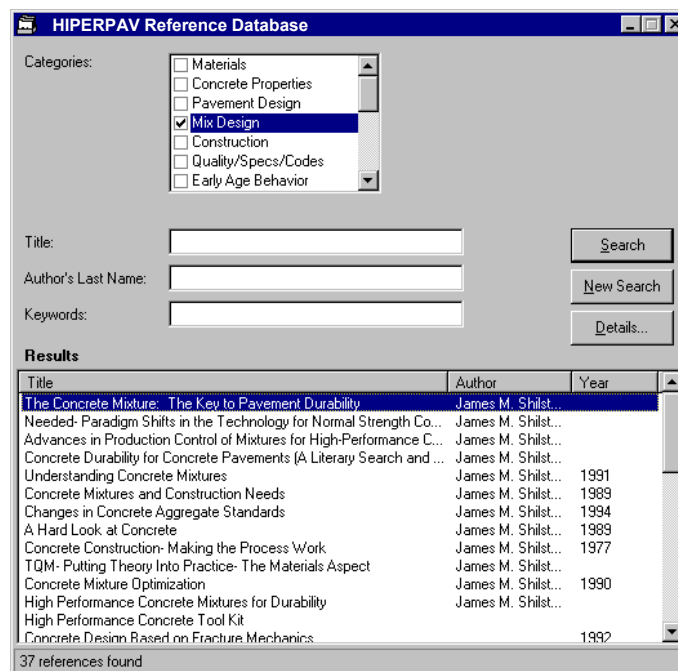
HIPERPAV Reference Database

Categories:
Materials
Concrete Properties
Pavement Design
Mix Design
Construction
Quality/Specs/Codes
Early Age Behavior

Title:
Author's Last Name:
Keywords:

Search
New Search
Details...

Results

| Title | Author | Year |
|---|---|---|
| The Concrete Mixture: The Key to Pavement Durability | James M. Shilst... | |
| Needed- Paradigm Shifts in the Technology for Normal Strength Co... | James M. Shilst... | |
| Advances in Production Control of Mixtures for High-Performance C... | James M. Shilst... | |
| Concrete Durability for Concrete Pavements (A Literary Search and ... | James M. Shilst... | |
| Understanding Concrete Mixtures | James M. Shilst... | 1991 |
| Concrete Mixtures and Construction Needs | James M. Shilst... | 1989 |
| Changes in Concrete Aggregate Standards | James M. Shilst... | 1994 |
| A Hard Look at Concrete | James M. Shilst... | 1989 |
| Concrete Construction- Making the Process Work | James M. Shilst... | 1977 |
| TQM- Putting Theory Into Practice- The Materials Aspect | James M. Shilst... | |
| Concrete Mixture Optimization | James M. Shilst... | 1990 |
| High Performance Concrete Mixtures for Durability | James M. Shilst... | |
| High Performance Concrete Tool Kit | | |
| Concrete Design Based on Fracture Mechanics | | 1992 |

37 references found